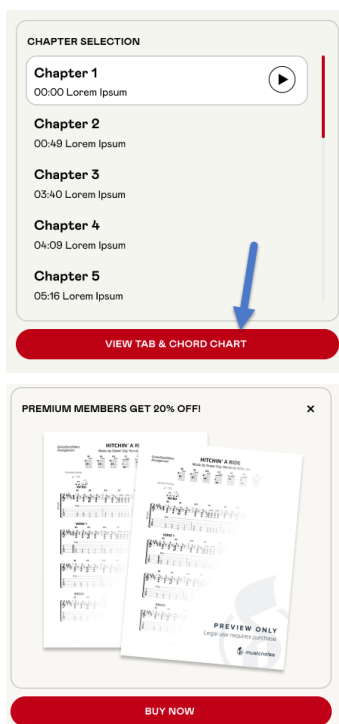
CHAPTER SELECTION

Chapter 1
00:00 Lorem Ipsum

Chapter 2
00:49 Lorem Ipsum

Chapter 3
03:40 Lorem Ipsum

Chapter 4
04:09 Lorem Ipsum

Chapter 5
05:16 Lorem Ipsum

VIEW TAB & CHORD CHART

PREMIUM MEMBERS GET 20% OFF!

×

HITCHIN' A RIDE

HITCHIN' A RIDE

PREVIEW ONLY
Legal use requires purchase

musicnotes

BUY NOW